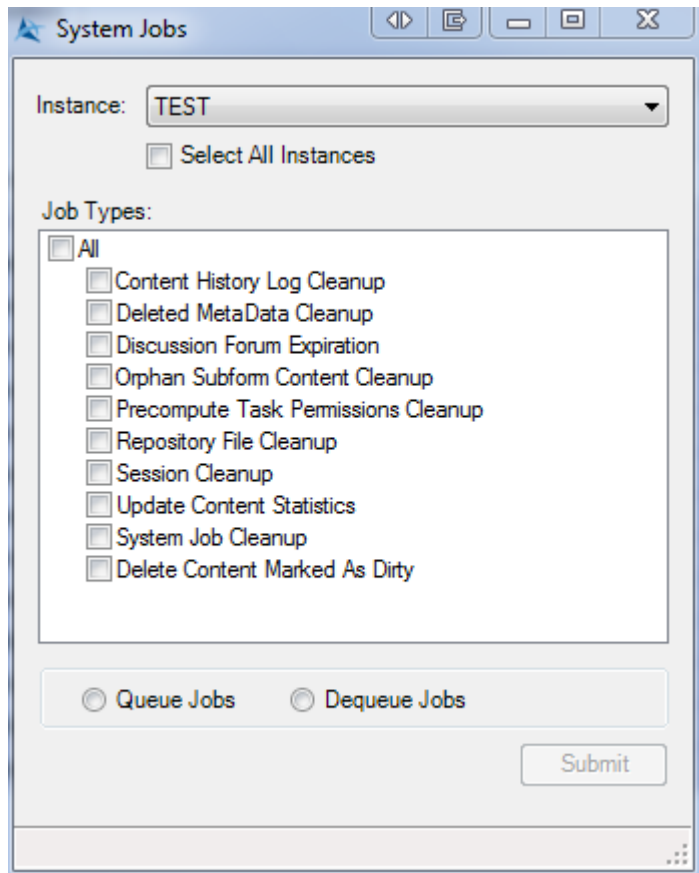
System Jobs

Instance: TEST

Select All Instances

Job Types:

All

Content History Log Cleanup

Deleted MetaData Cleanup

Discussion Forum Expiration

Orphan Subform Content Cleanup

Precompute Task Permissions Cleanup

Repository File Cleanup

Session Cleanup

Update Content Statistics

System Job Cleanup

Delete Content Marked As Dirty

Queue Jobs

Dequeue Jobs

Submit